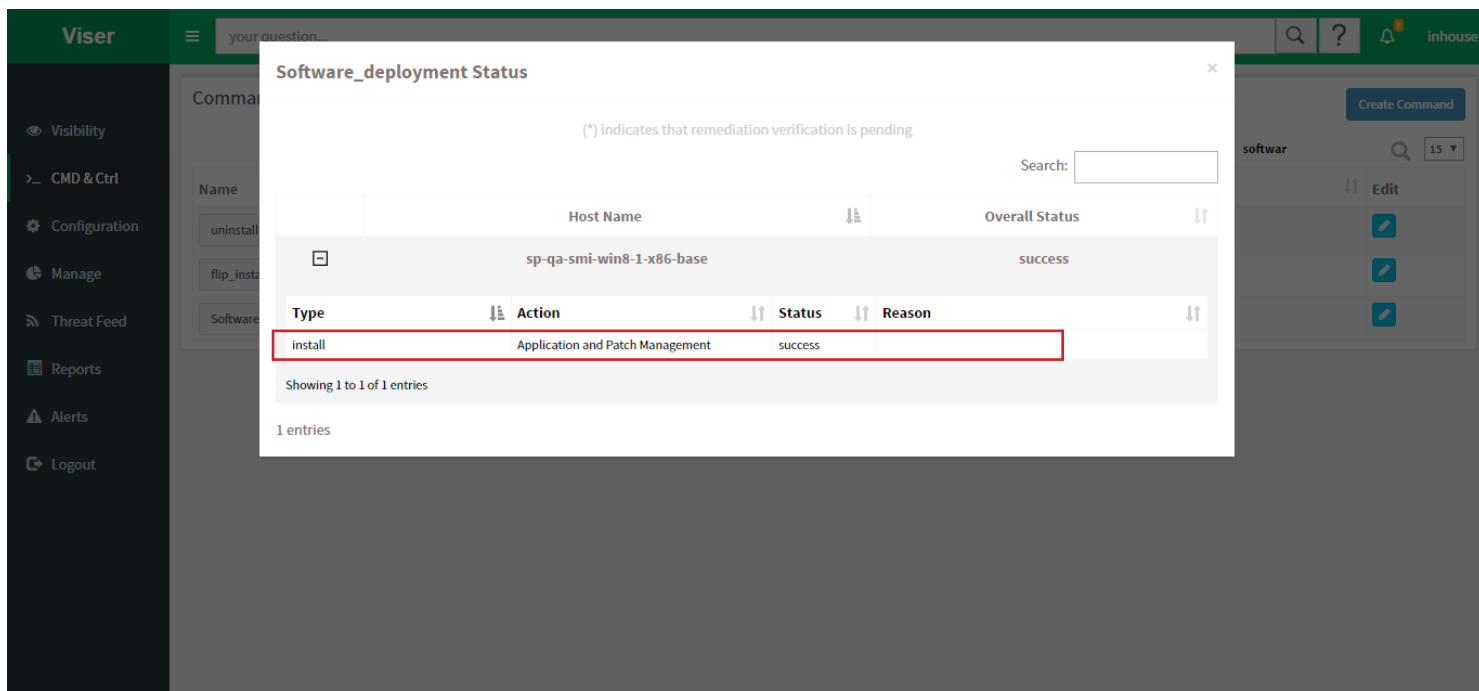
Viser

your question...

inhouse

Visibility
CMD & Ctrl
Configuration
Manage
Threat Feed
Reports
Alerts
Logout

Comma

Create Command

softwar

15

Name

Edit

uninstall

flip_insta

Software

Software_deployment Status

×

(*) indicates that remediation verification is pending

Search:

| Host Name | Overall Status |
|---|---|
| sp-qa-smi-win8-1-x86-base | success |

| Type | Action | Status | Reason |
|---|---|---|---|
| install | Application and Patch Management | success | |

Showing 1 to 1 of 1 entries

1 entries